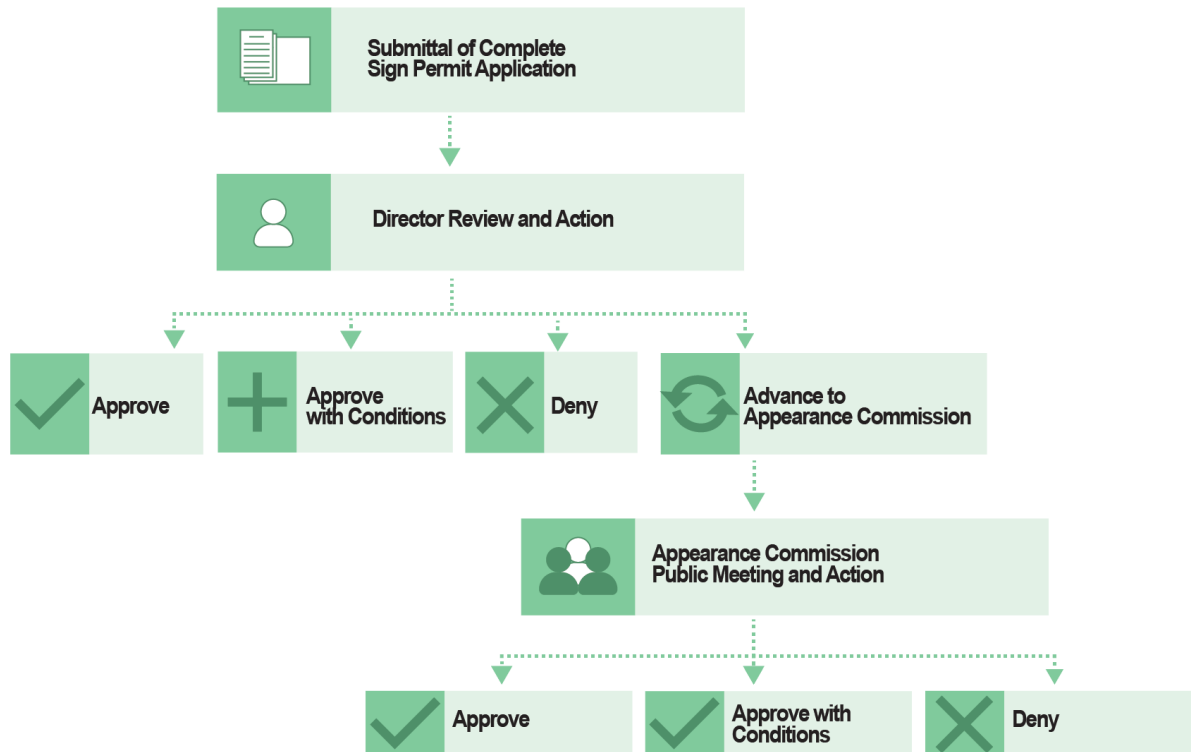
Submittal of Complete Sign Permit Application

Director Review and Action

Approve

Approve with Conditions

Deny

Advance to Appearance Commission

Appearance Commission Public Meeting and Action

Approve

Approve with Conditions

Deny